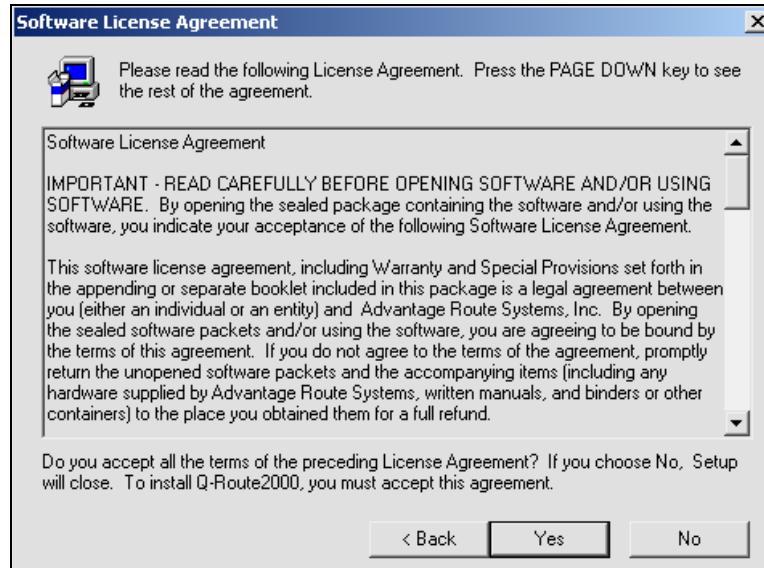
Software License Agreement

Please read the following License Agreement. Press the PAGE DOWN key to see the rest of the agreement.

Software License Agreement

IMPORTANT - READ CAREFULLY BEFORE OPENING SOFTWARE AND/OR USING SOFTWARE. By opening the sealed package containing the software and/or using the software, you indicate your acceptance of the following Software License Agreement.

This software license agreement, including Warranty and Special Provisions set forth in the appending or separate booklet included in this package is a legal agreement between you (either an individual or an entity) and Advantage Route Systems, Inc. By opening the sealed software packets and/or using the software, you are agreeing to be bound by the terms of this agreement. If you do not agree to the terms of the agreement, promptly return the unopened software packets and the accompanying items (including any hardware supplied by Advantage Route Systems, written manuals, and binders or other containers) to the place you obtained them for a full refund.

Do you accept all the terms of the preceding License Agreement? If you choose No, Setup will close. To install Q-Route2000, you must accept this agreement.

< Back
Yes
No